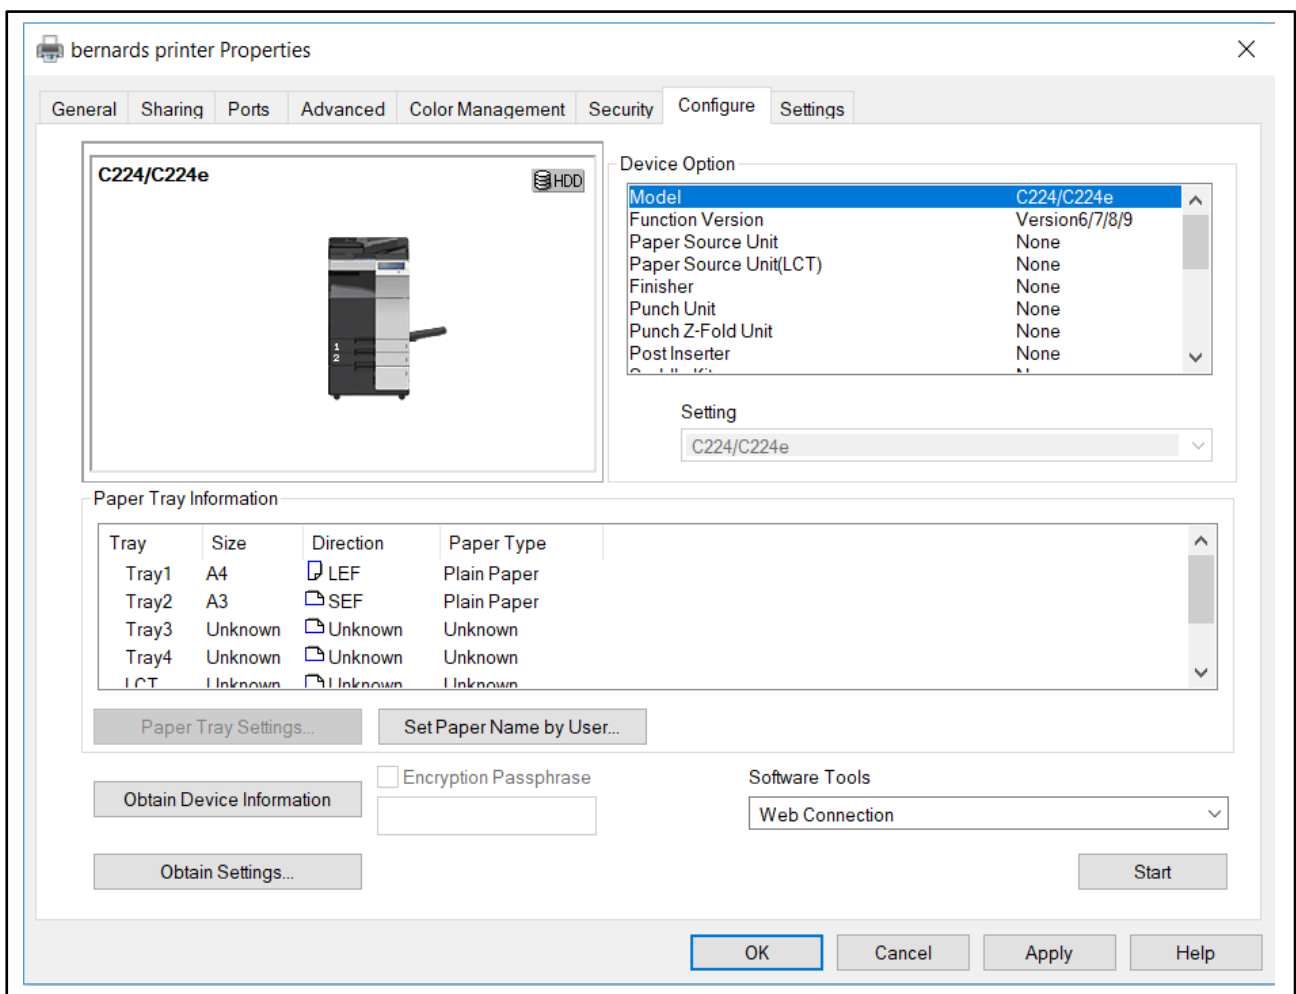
bernards printer Properties

General | Sharing | Ports | Advanced | Color Management | Security | Configure | Settings

C224/C224e

HDD

1
2

Device Option

| | |
|---|---|
| Model | C224/C224e |
| Function Version | Version6/7/8/9 |
| Paper Source Unit | None |
| Paper Source Unit(LCT) | None |
| Finisher | None |
| Punch Unit | None |
| Punch Z-Fold Unit | None |
| Post Inserter | None |
| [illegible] | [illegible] |

Setting

C224/C224e

Paper Tray Information

| Tray | Size | Direction | Paper Type |
|---|---|---|---|
| Tray1 | A4 | LEF | Plain Paper |
| Tray2 | A3 | SEF | Plain Paper |
| Tray3 | Unknown | Unknown | Unknown |
| Tray4 | Unknown | Unknown | Unknown |
| LCT | Unknown | Unknown | Unknown |

Paper Tray Settings... | Set Paper Name by User...

Obtain Device Information

Encryption Passphrase

Software Tools

Web Connection

Obtain Settings...

Start

OK | Cancel | Apply | Help